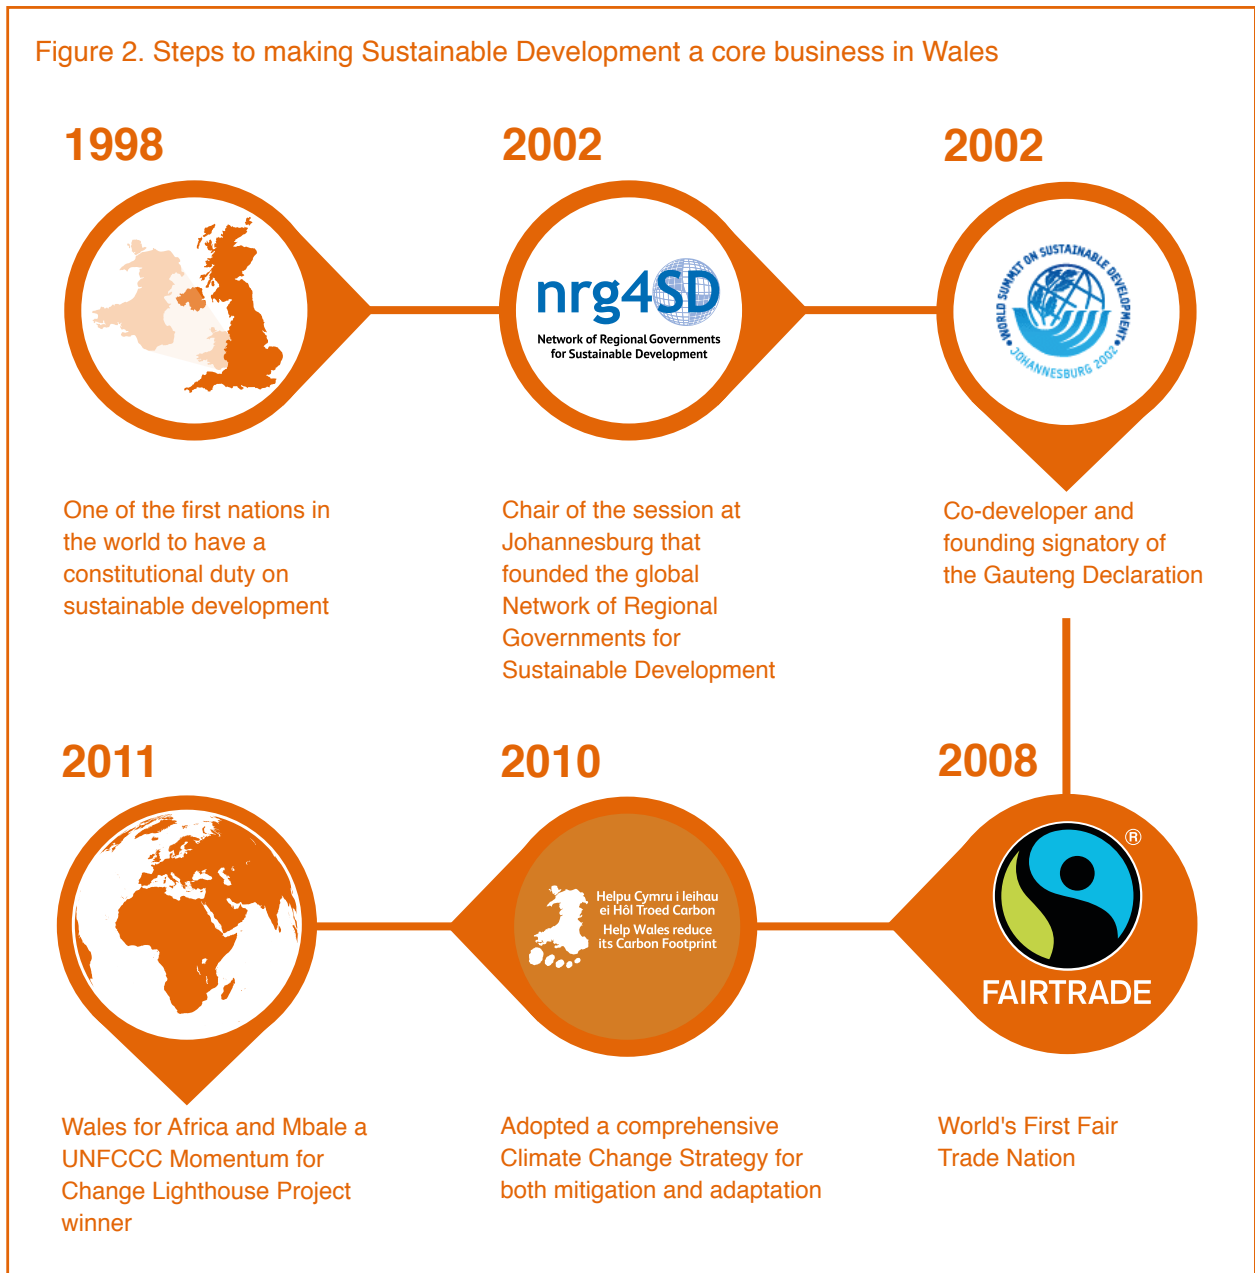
Figure 2. Steps to making Sustainable Development a core business in Wales

1998

One of the first nations in the world to have a constitutional duty on sustainable development

2002

nrg4SD
Network of Regional Governments for Sustainable Development

Chair of the session at Johannesburg that founded the global Network of Regional Governments for Sustainable Development

2002

WORLD SUMMIT ON SUSTAINABLE DEVELOPMENT JOHANNESBURG 2002

Co-developer and founding signatory of the Gauteng Declaration

2011

Wales for Africa and Mbale a UNFCCC Momentum for Change Lighthouse Project winner

2010

Helpu Cymru i leihau ei Hôl Troed Carbon
Help Wales reduce its Carbon Footprint

Adopted a comprehensive Climate Change Strategy for both mitigation and adaptation

2008

®
FAIRTRADE

World's First Fair Trade Nation